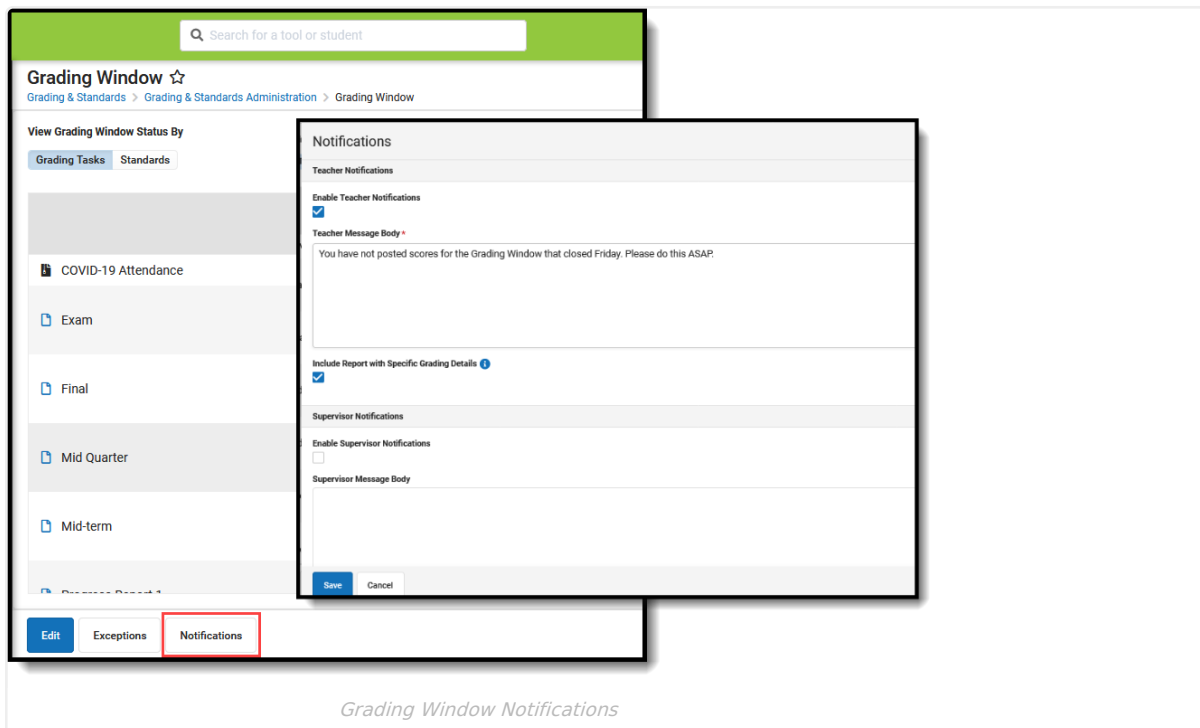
Search for a tool or student

Grading Window ☆

Grading & Standards > Grading & Standards Administration > Grading Window

View Grading Window Status By

Grading Tasks Standards

COVID-19 Attendance

Exam

Final

Mid Quarter

Mid-term

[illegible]

Edit Exceptions Notifications

Notifications

Teacher Notifications

Enable Teacher Notifications

Teacher Message Body *

You have not posted scores for the Grading Window that closed Friday. Please do this ASAP.

Include Report with Specific Grading Details

Supervisor Notifications

Enable Supervisor Notifications

Supervisor Message Body

Save Cancel

Grading Window Notifications